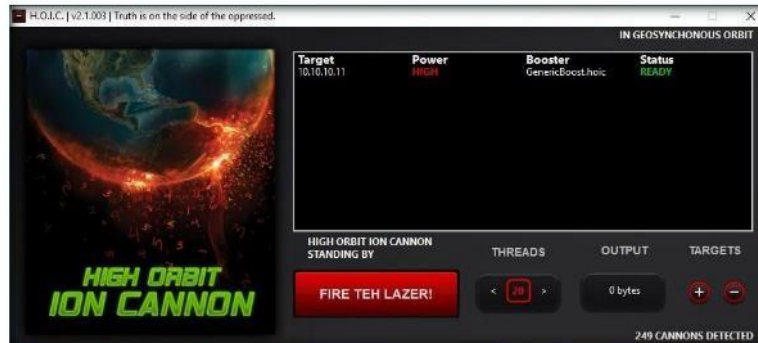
H.O.I.C. | v2.1.003 | Truth is on the side of the oppressed.

IN GEOSYNCHONOUS ORBIT

| Target | Power | Booster | Status |
|---|---|---|---|
| 10.10.10.11 | HIGH | GenericBoost.hoic | READY |

HIGH ORBIT ION CANNON

HIGH ORBIT ION CANNON STANDING BY

FIRE TEH LAZER!

THREADS

< 20 >

OUTPUT

0 bytes

TARGETS

+ −

249 CANNONS DETECTED